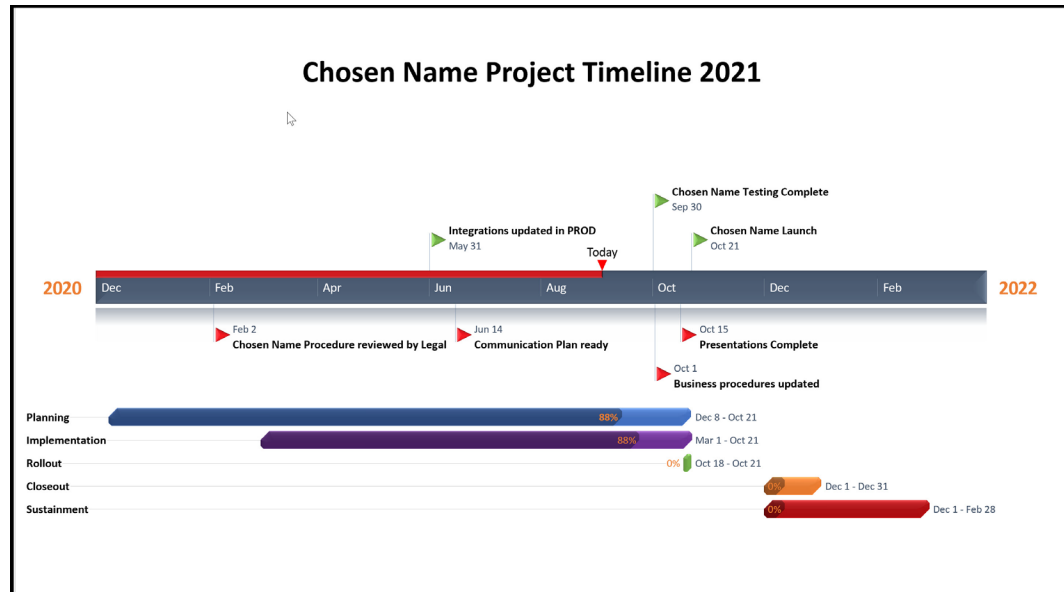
Chosen Name Project Timeline 2021

Chosen Name Testing Complete
Sep 30

Integrations updated in PROD
May 31

Chosen Name Launch
Oct 21

Today

2020 Dec Feb Apr Jun Aug Oct Dec Feb 2022

Feb 2
Chosen Name Procedure reviewed by Legal

Jun 14
Communication Plan ready

Oct 15
Presentations Complete

Oct 1
Business procedures updated

Planning 88% Dec 8 - Oct 21
Implementation 88% Mar 1 - Oct 21
Rollout 0% Oct 18 - Oct 21
Closeout 0% Dec 1 - Dec 31
Sustainment 0% Dec 1 - Feb 28